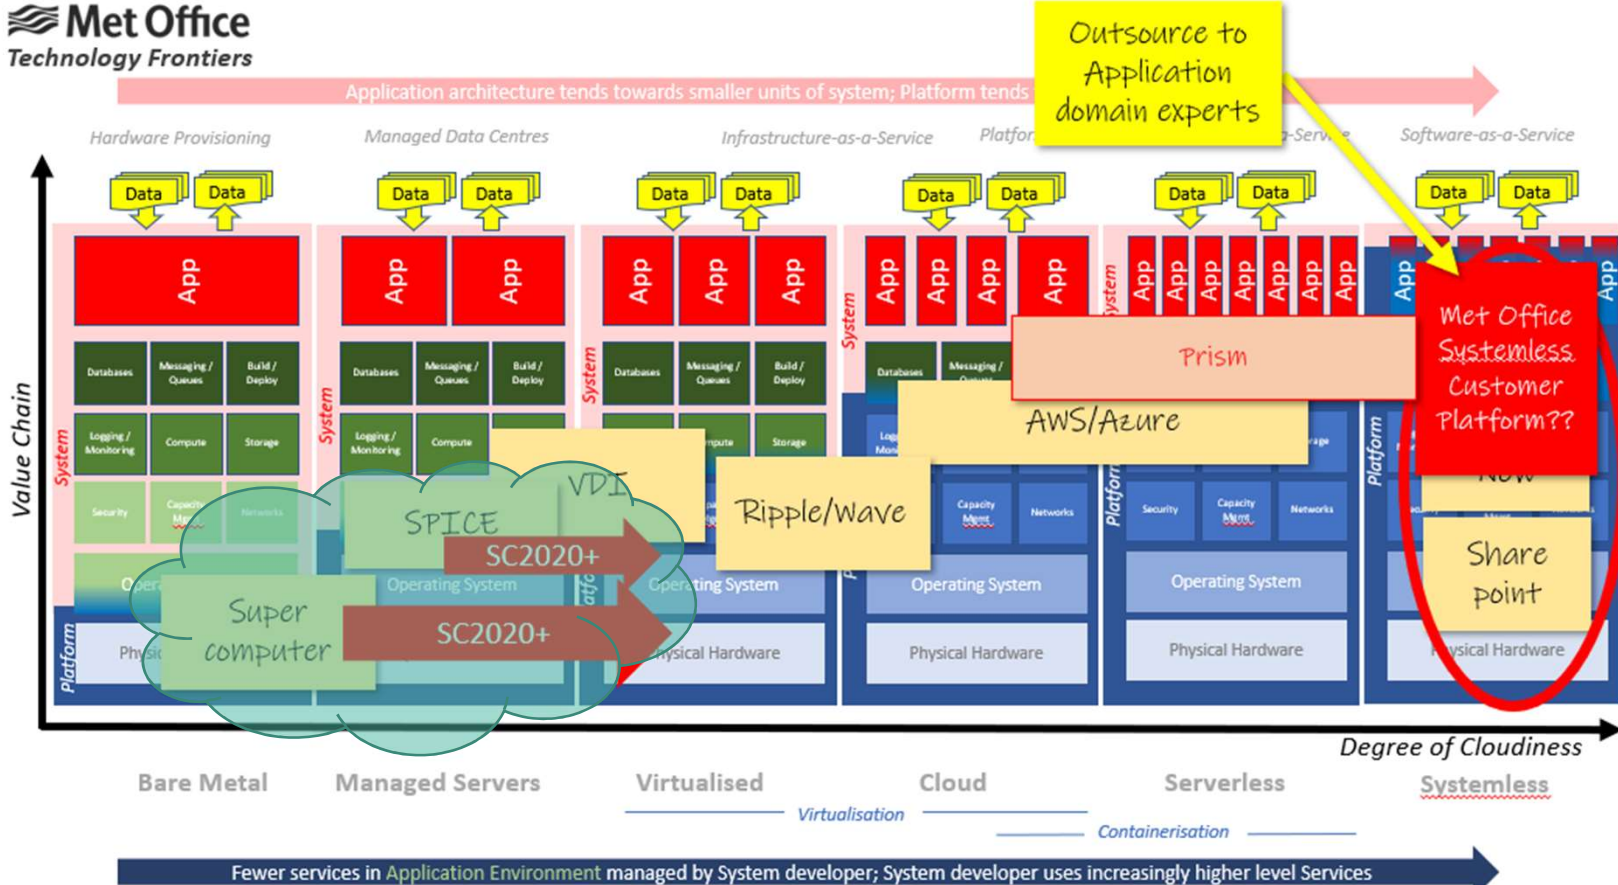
Met Office
Technology Frontiers

Application architecture tends towards smaller units of system; Platform tends

Outsource to Application domain experts

Hardware Provisioning
Managed Data Centres
Infrastructure-as-a-Service
Platfor
-Service
Software-as-a-Service

Data Data
Data Data
Data Data
Data Data
Data Data
Data Data

App
App App
App App App
App App App App
App App App App App App App
App App

Databases
Messaging / Queues
Build / Deploy
Logging / Monitoring
Compute
Storage
Security
Capacity Mgmt
Networks

Databases
Messaging / Queues
Build / Deploy
Logging / Monitoring
Compute

Databases
Messaging / Queues
Build / Deploy
Compute
Storage

Databases
Messaging / Queues

Capacity Mgmt
Networks
Security
Capacity Mgmt
Networks

System
System
System
System
System
Platform
Platform
Platform

Prism
AWS/Azure
VDI
Ripple/Wave
SPICE
SC2020+
SC2020+
Super computer

Met Office Systemless Customer Platform??

Share point

Operating System
Operating System
Operating System
Operating System
Operating System
Physical Hardware
Physical Hardware
Physical Hardware
Physical Hardware
Physical Hardware

Value Chain
Degree of Cloudiness

Bare Metal
Managed Servers
Virtualised
Cloud
Serverless
Systemless

Virtualisation
Containerisation

Fewer services in Application Environment managed by System developer; System developer uses increasingly higher level Services